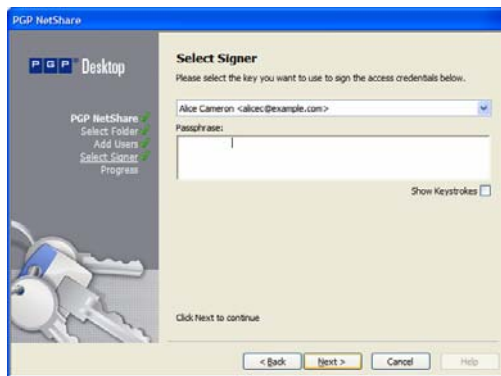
PGP NetShare

PGP Desktop

PGP NetShare
Select Folder
Add Users
Select Signer
Progress

Select Signer

Please select the key you want to use to sign the access credentials below.

Alice Cameron <alicec@example.com>

Passphrase:

Show Keystrokes

Click Next to continue

< Back
Next >
Cancel
Help